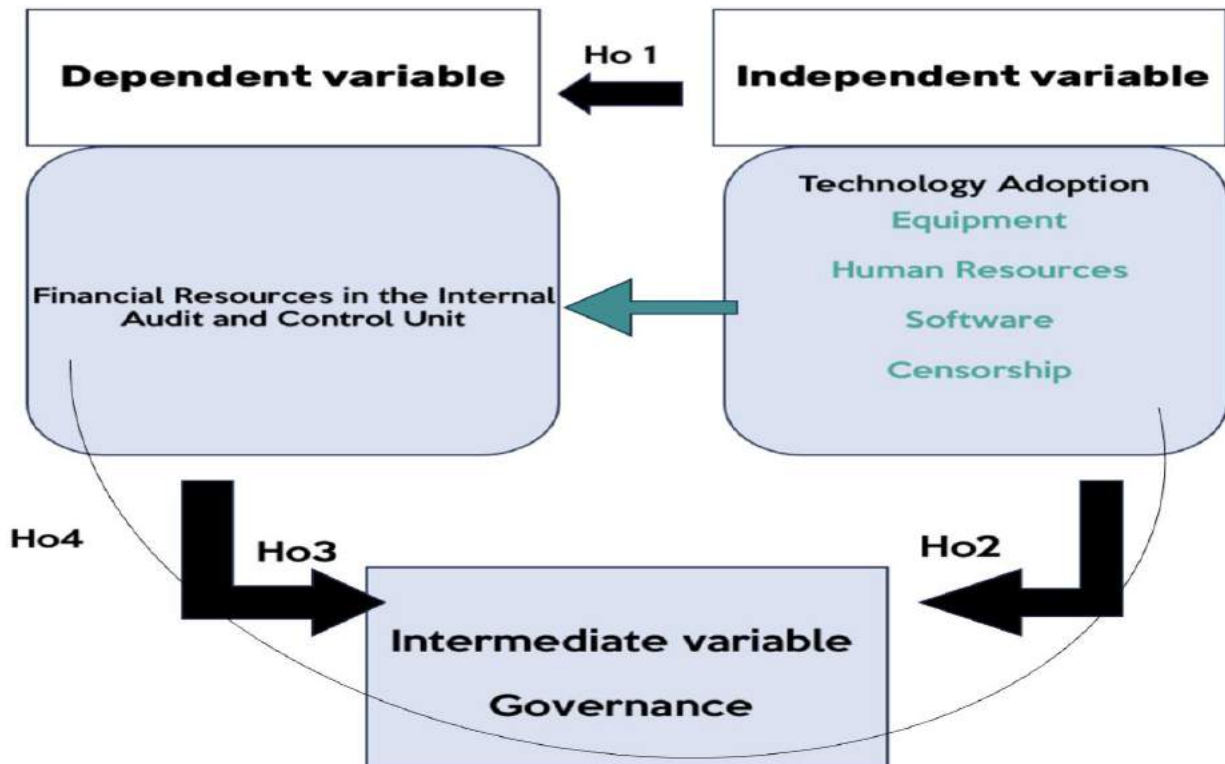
Dependent variable

Ho 1

Independent variable

Financial Resources in the Internal Audit and Control Unit

Technology Adoption
Equipment
Human Resources
Software
Censorship

Ho4

Ho3

Ho2

Intermediate variable
Governance